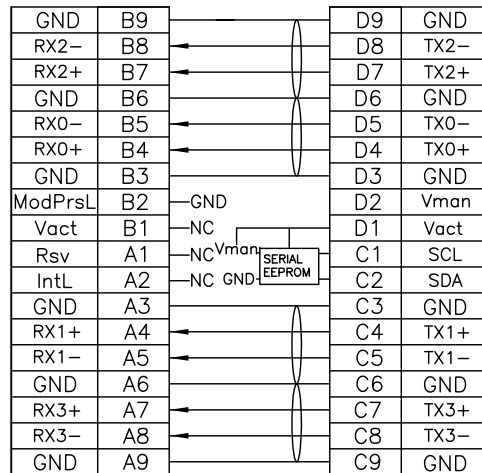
| GND | B9 |
|---|---|
| RX2− | B8 |
| RX2+ | B7 |
| GND | B6 |
| RX0− | B5 |
| RX0+ | B4 |
| GND | B3 |
| ModPrsL | B2 |
| Vact | B1 |
| Rsv | A1 |
| IntL | A2 |
| GND | A3 |
| RX1+ | A4 |
| RX1− | A5 |
| GND | A6 |
| RX3+ | A7 |
| RX3− | A8 |
| GND | A9 |

GND
NC
NC Vman
NC GND
SERIAL EEPROM

| D9 | GND |
|---|---|
| D8 | TX2− |
| D7 | TX2+ |
| D6 | GND |
| D5 | TX0− |
| D4 | TX0+ |
| D3 | GND |
| D2 | Vman |
| D1 | Vact |
| C1 | SCL |
| C2 | SDA |
| C3 | GND |
| C4 | TX1+ |
| C5 | TX1− |
| C6 | GND |
| C7 | TX3+ |
| C8 | TX3− |
| C9 | GND |